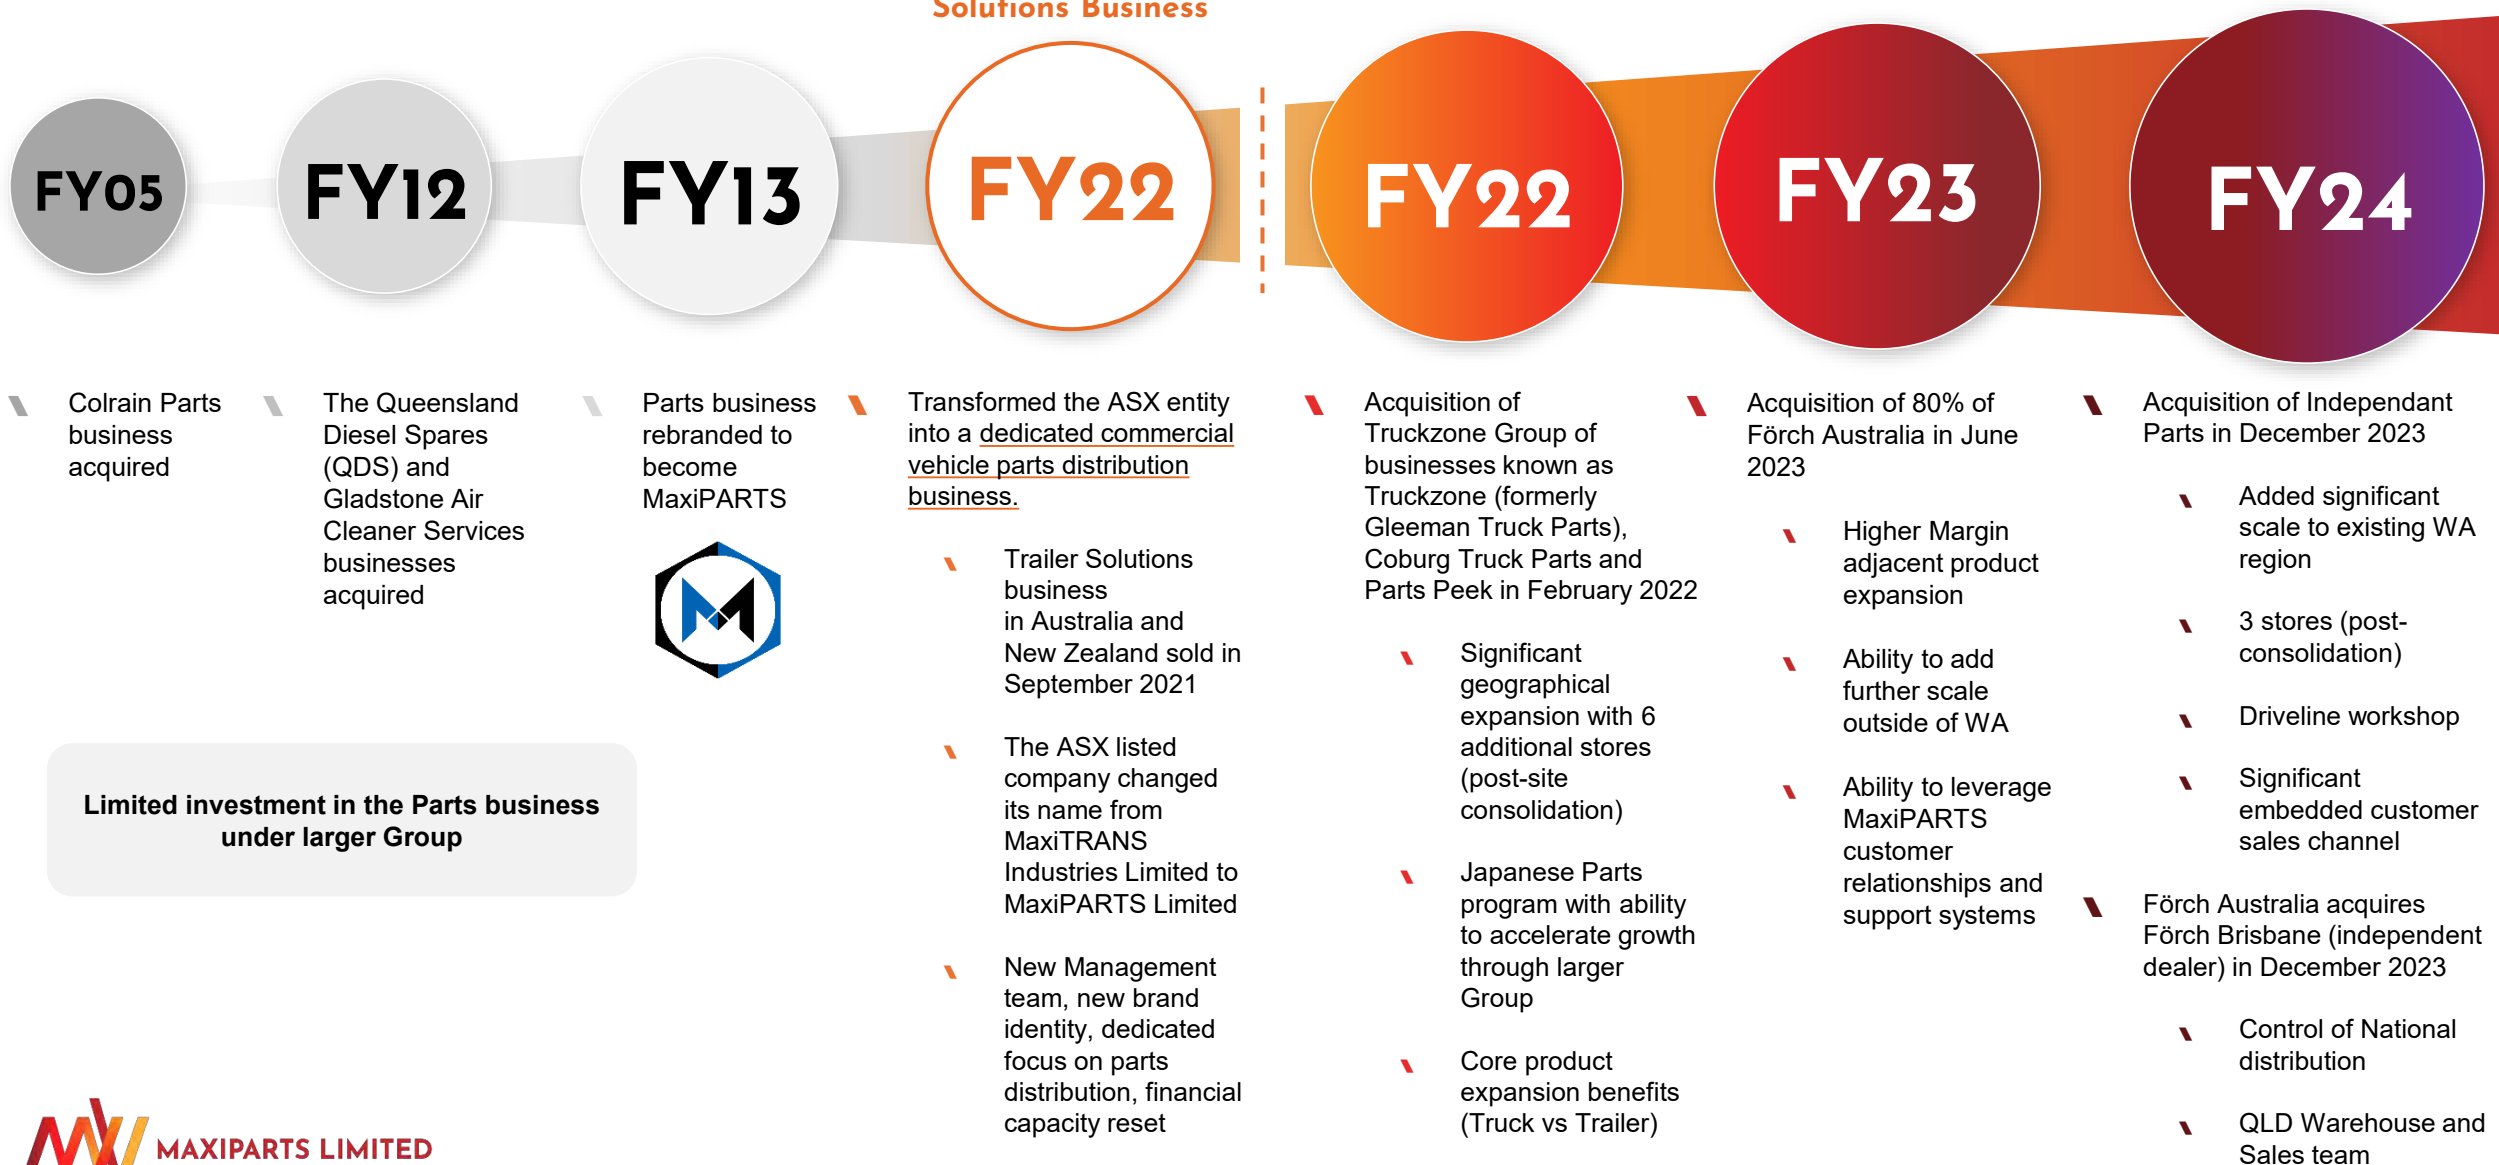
Solutions Business

FY05

FY12

FY13

FY22

FY22

FY23

FY24

Colrain Parts business acquired

The Queensland Diesel Spares (QDS) and Gladstone Air Cleaner Services businesses acquired

Parts business rebranded to become MaxiPARTS

Transformed the ASX entity into a dedicated commercial vehicle parts distribution business.

Trailer Solutions business in Australia and New Zealand sold in September 2021

The ASX listed company changed its name from MaxiTRANS Industries Limited to MaxiPARTS Limited

New Management team, new brand identity, dedicated focus on parts distribution, financial capacity reset

Acquisition of Truckzone Group of businesses known as Truckzone (formerly Gleeman Truck Parts), Coburg Truck Parts and Parts Peek in February 2022

Significant geographical expansion with 6 additional stores (post-site consolidation)

Japanese Parts program with ability to accelerate growth through larger Group

Core product expansion benefits (Truck vs Trailer)

Acquisition of 80% of Förch Australia in June 2023

Higher Margin adjacent product expansion

Ability to add further scale outside of WA

Ability to leverage MaxiPARTS customer relationships and support systems

Acquisition of Independant Parts in December 2023

Added significant scale to existing WA region

3 stores (post-consolidation)

Driveline workshop

Significant embedded customer sales channel

Förch Australia acquires Förch Brisbane (independent dealer) in December 2023

Control of National distribution

QLD Warehouse and Sales team

Limited investment in the Parts business under larger Group

MAXIPARTS LIMITED